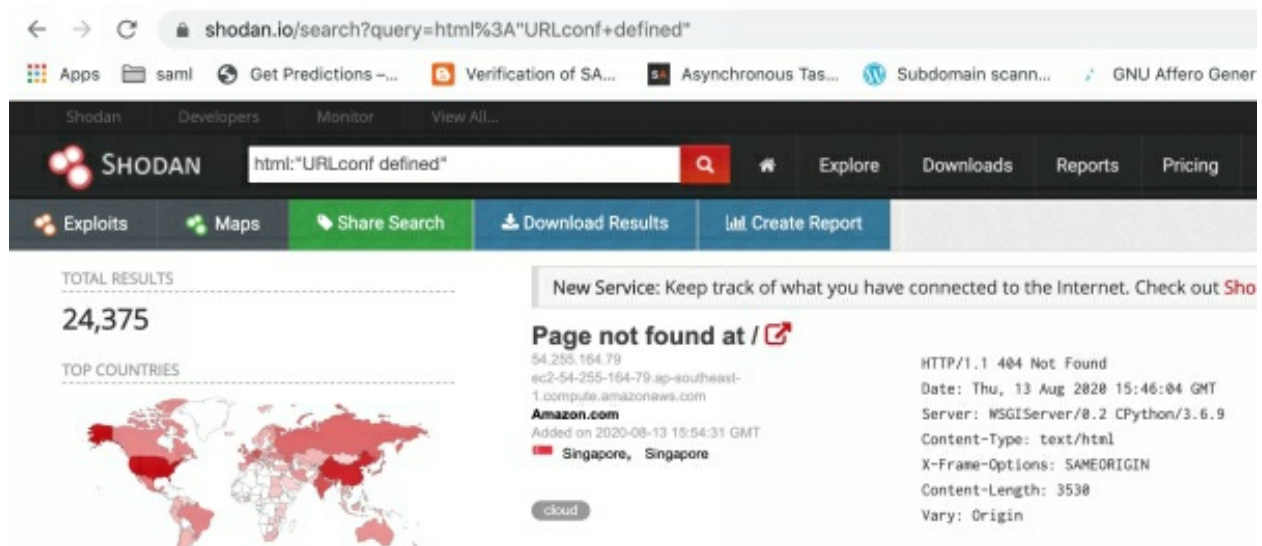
shodan.io/search?query=html%3A"URLconf+defined"

Apps saml Get Predictions –... Verification of SA... Asynchronous Tas... Subdomain scann... GNU Affero Gener

Shodan Developers Monitor View All...

SHODAN html:"URLconf defined" Explore Downloads Reports Pricing

Exploits Maps Share Search Download Results Create Report

TOTAL RESULTS
24,375

TOP COUNTRIES

New Service: Keep track of what you have connected to the Internet. Check out Sho

Page not found at /
54.255.164.79
ec2-54-255-164-79.ap-southeast-1.compute.amazonaws.com
Amazon.com
Added on 2020-08-13 15:54:31 GMT
Singapore, Singapore

cloud

HTTP/1.1 404 Not Found
Date: Thu, 13 Aug 2020 15:46:04 GMT
Server: WSGIServer/0.2 CPython/3.6.9
Content-Type: text/html
X-Frame-Options: SAMEORIGIN
Content-Length: 3530
Vary: Origin